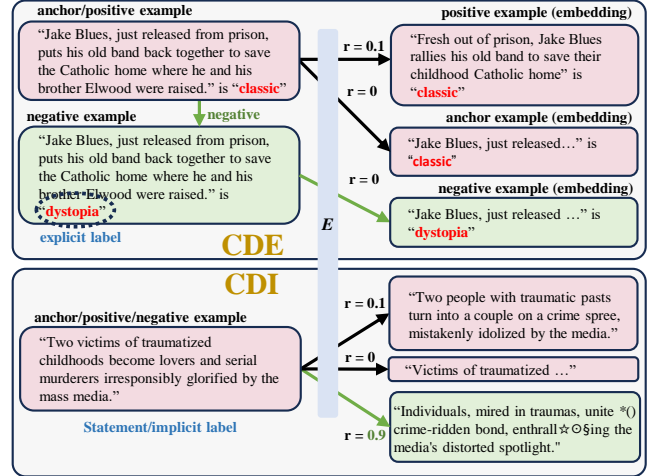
anchor/positive example

"Jake Blues, just released from prison, puts his old band back together to save the Catholic home where he and his brother Elwood were raised." is "classic"

negative

negative example

"Jake Blues, just released from prison, puts his old band back together to save the Catholic home where he and his brother Elwood were raised." is "dystopia"

explicit label

CDE

E

r = 0.1

r = 0

r = 0

positive example (embedding)

"Fresh out of prison, Jake Blues rallies his old band to save their childhood Catholic home" is "classic"

anchor example (embedding)

"Jake Blues, just released…" is "classic"

negative example (embedding)

"Jake Blues, just released …" is "dystopia"

CDI

anchor/positive/negative example

"Two victims of traumatized childhoods become lovers and serial murderers irresponsibly glorified by the mass media."

Statement/implicit label

r = 0.1

r = 0

r = 0.9

"Two people with traumatic pasts turn into a couple on a crime spree, mistakenly idolized by the media."

"Victims of traumatized …"

"Individuals, mired in traumas, unite *() crime-ridden bond, enthrall☆⊙§ing the media's distorted spotlight."